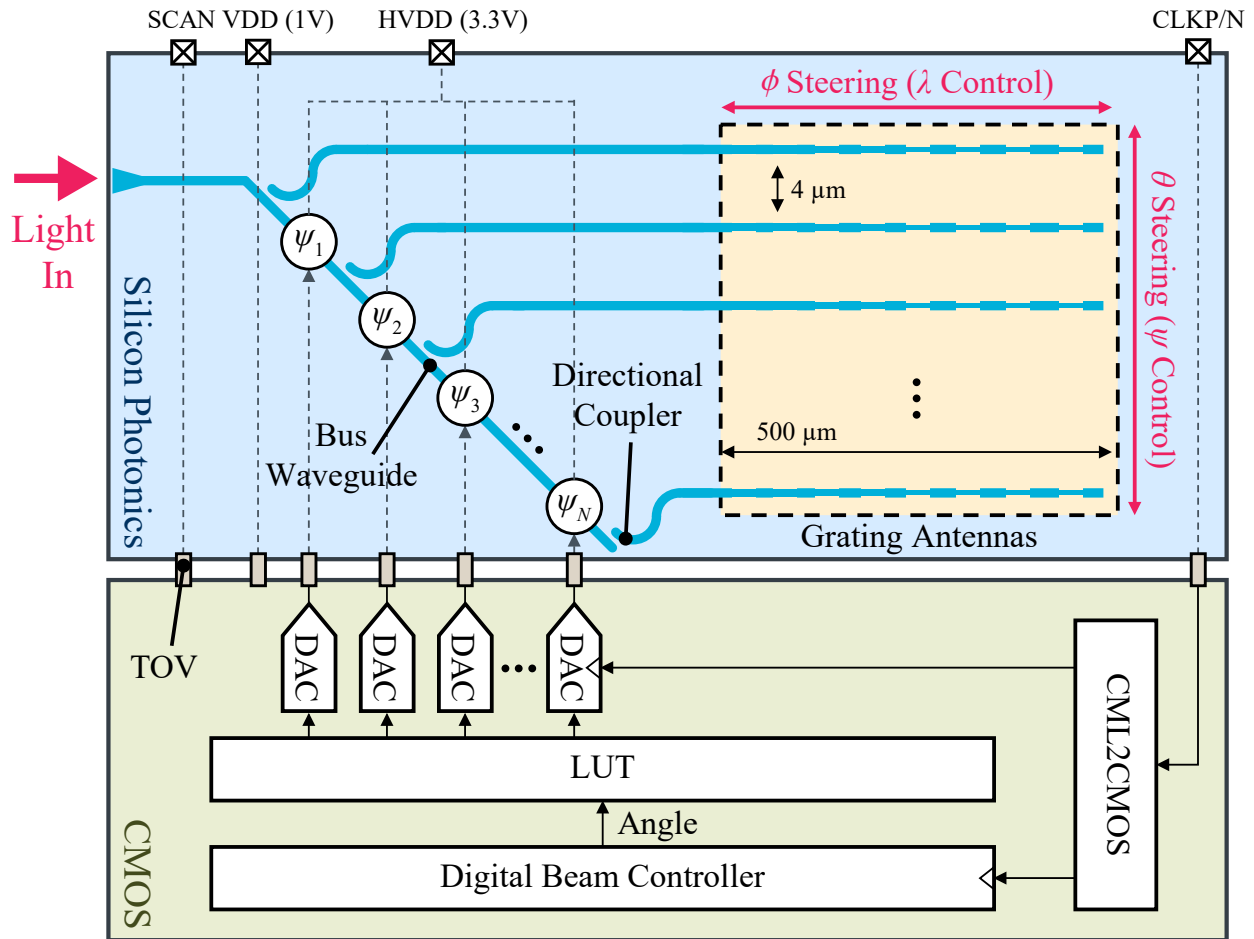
SCAN VDD (1V) HVDD (3.3V) CLKP/N

$\phi$ Steering ($\lambda$ Control)

$\theta$ Steering ($\psi$ Control)

Light In

Silicon Photonics

4 μm

$\psi_1$

$\psi_2$

$\psi_3$

$\psi_N$

Directional Coupler

Bus Waveguide

500 μm

Grating Antennas

TOV

DAC DAC DAC DAC

CML2CMOS

LUT

Angle

Digital Beam Controller

CMOS